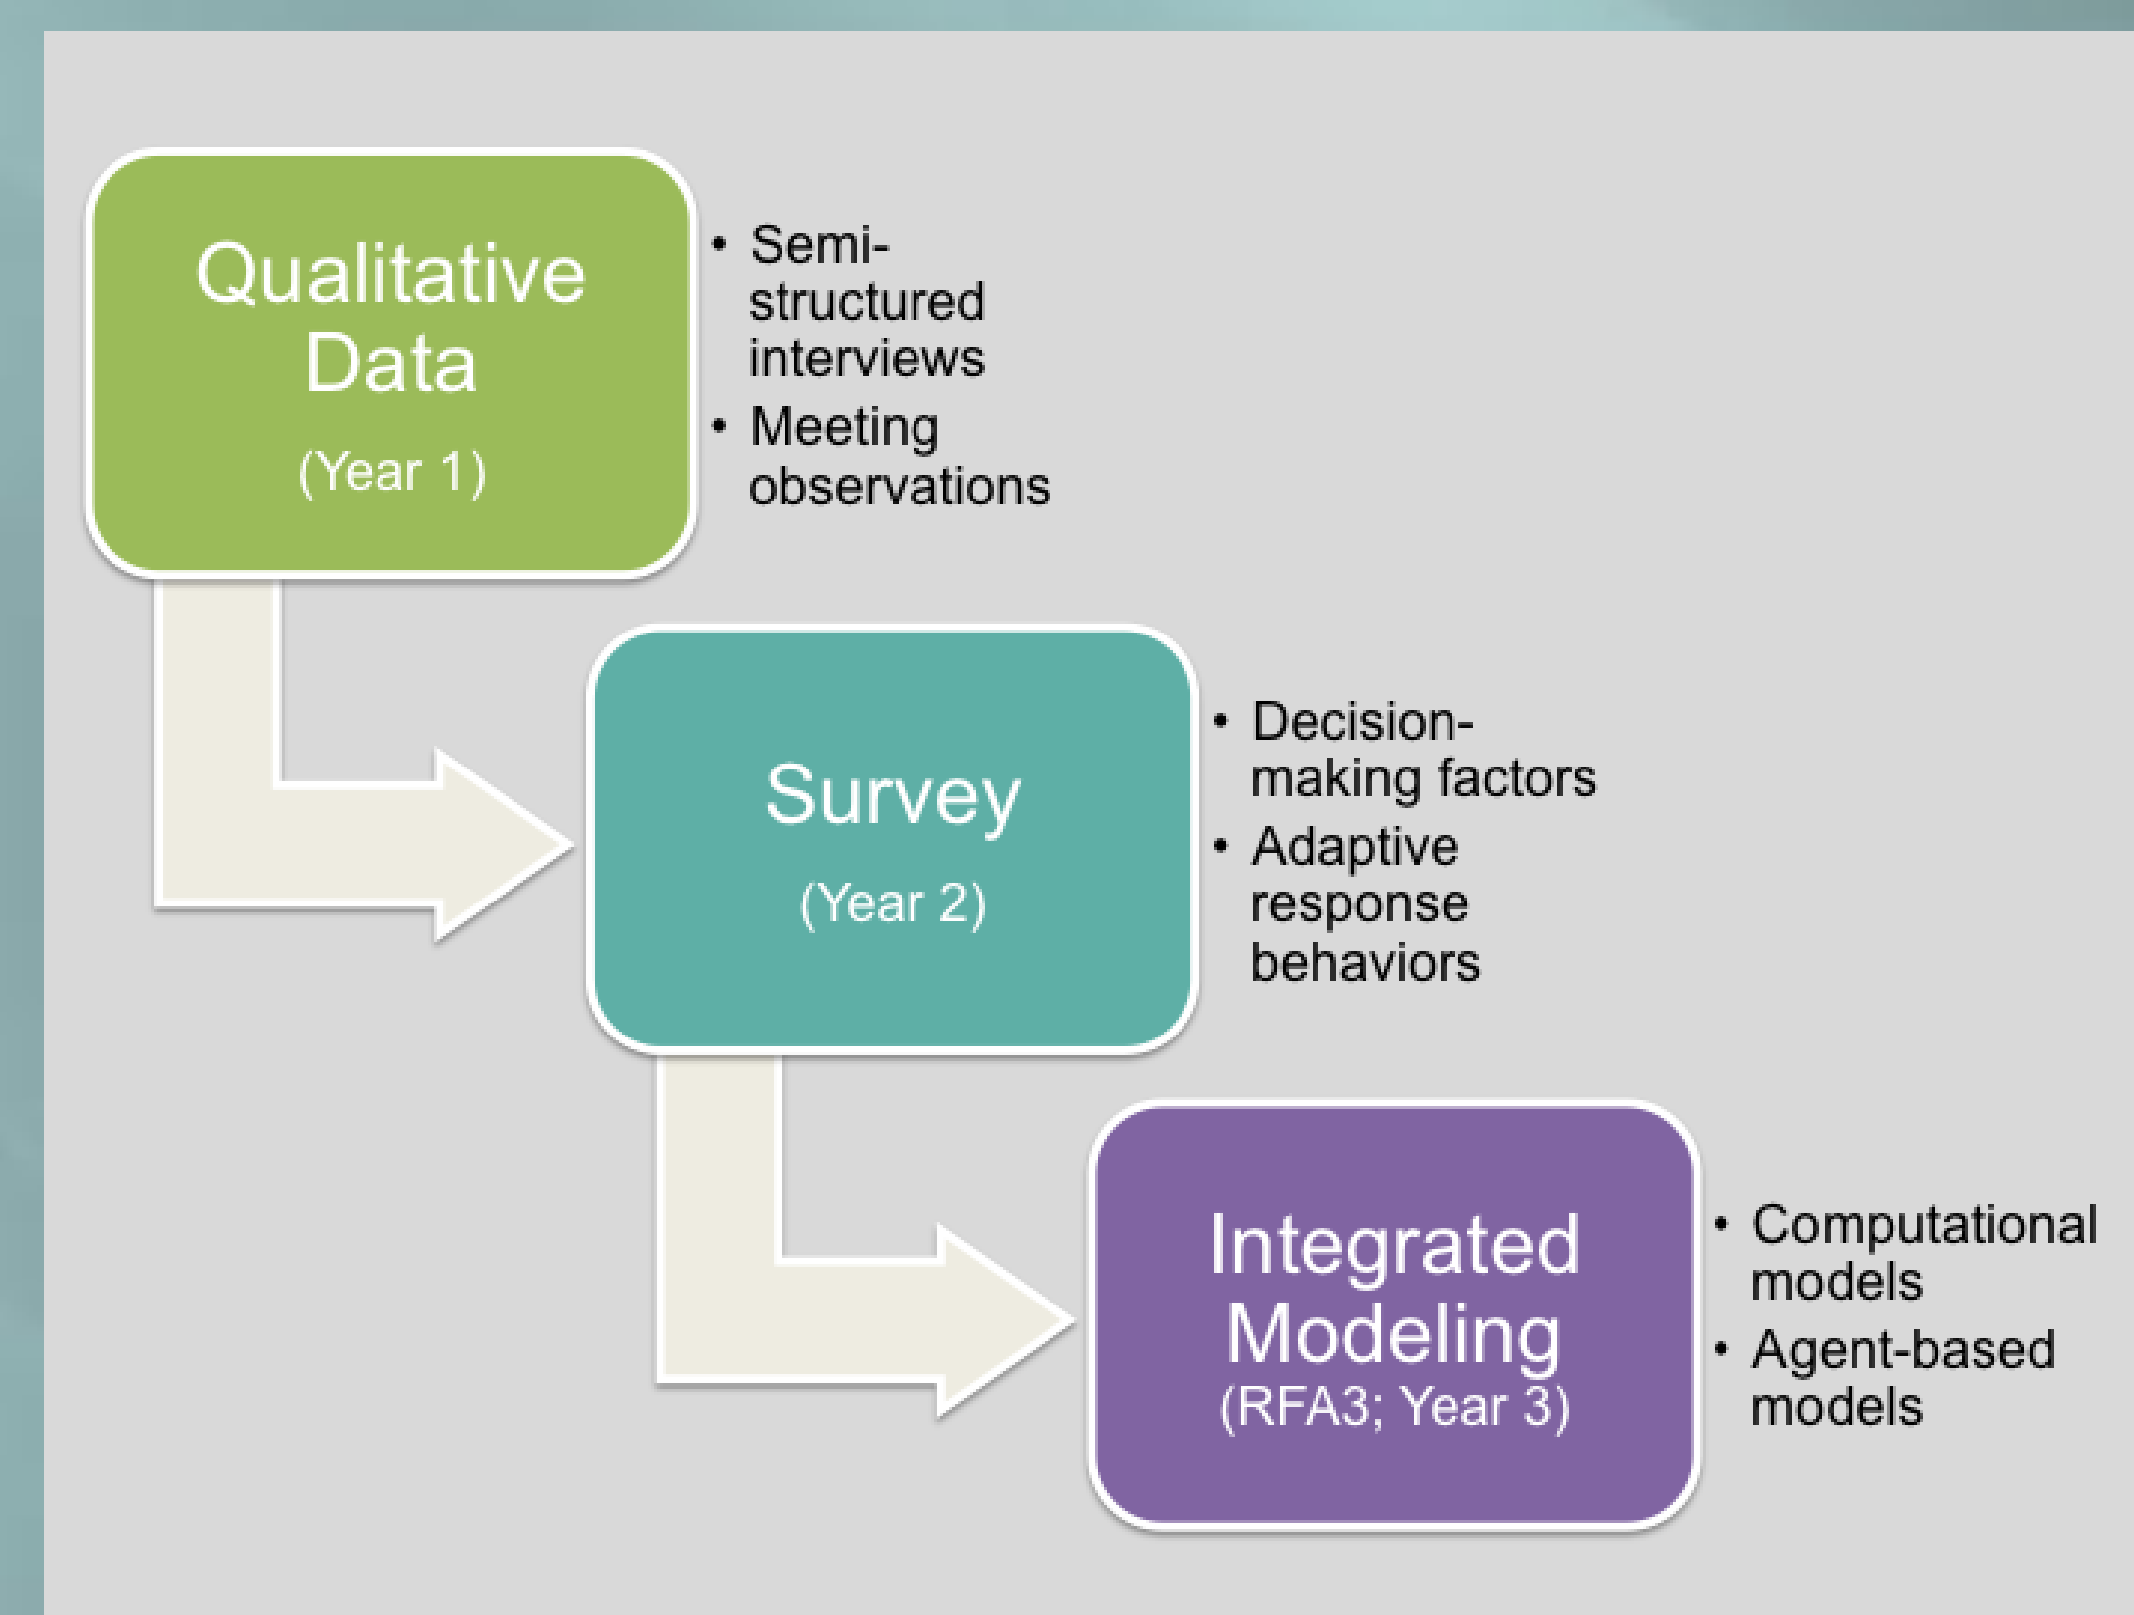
Qualitative Data
(Year 1)

- Semi-structured interviews
- Meeting observations

Survey
(Year 2)

- Decision-making factors
- Adaptive response behaviors

Integrated Modeling
(RFA3; Year 3)

- Computational models
- Agent-based models